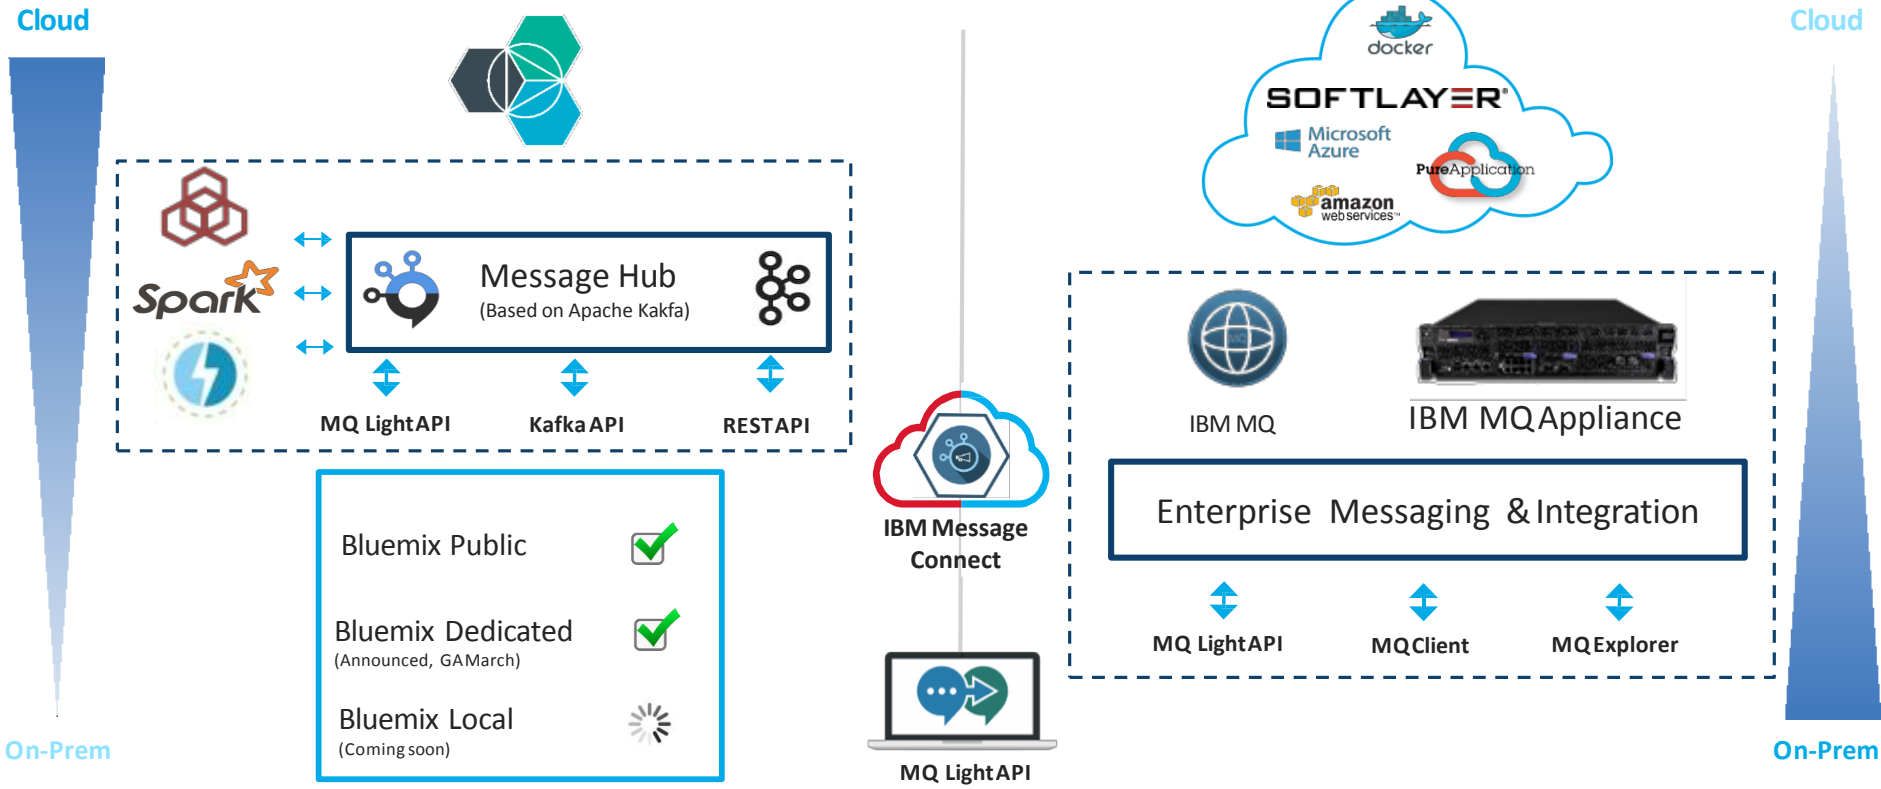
Cloud

On-Prem

Spark

Message Hub
(Based on Apache Kakfa)

MQ LightAPI

Kafka API

RESTAPI

Bluemix Public

Bluemix Dedicated
(Announced, GAMarch)

Bluemix Local
(Coming soon)

IBM Message Connect

MQ LightAPI

docker

SOFTLAYER

Microsoft Azure

PureApplication

amazon web services

IBM MQ

IBM MQAppliance

Enterprise Messaging & Integration

MQ LightAPI

MQClient

MQExplorer

Cloud

On-Prem